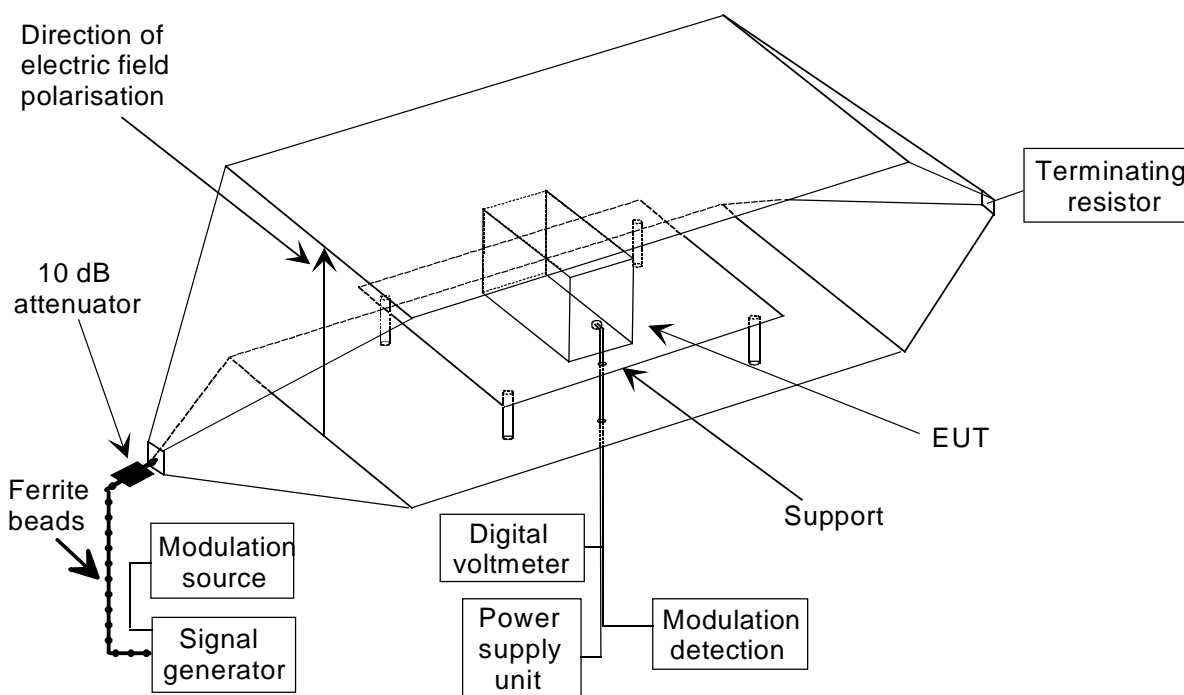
Direction of electric field polarisation

Terminating resistor

10 dB attenuator

EUT

Support

Ferrite beads

Modulation source

Signal generator

Digital voltmeter

Power supply unit

Modulation detection